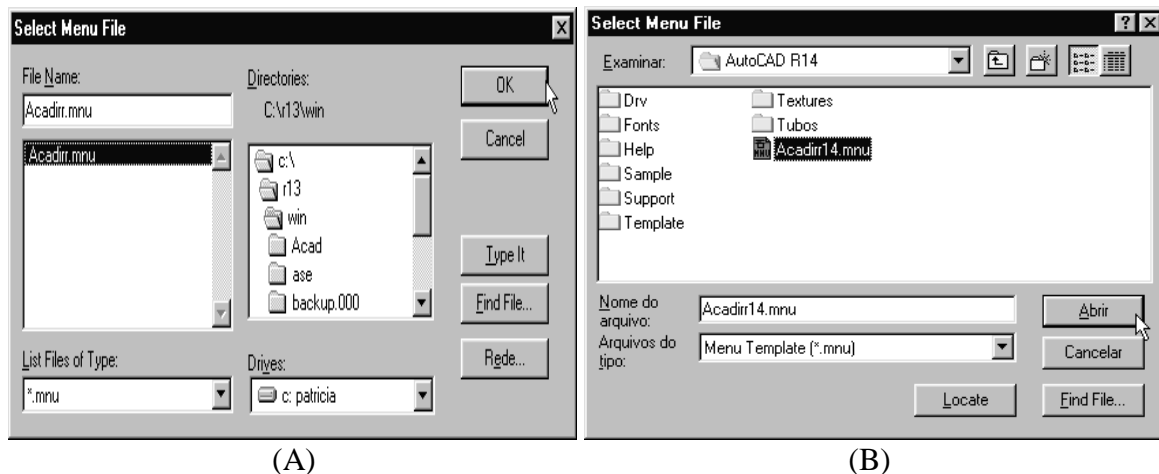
Select Menu File

File Name:

Acadirr.mnu

Acadirr.mnu

Directories:

C:\r13\win

c:\

r13

win

Acad

ase

backup.000

OK

Cancel

Type It

Find File...

Rede...

List Files of Type:

*.mnu

Drives:

c: patricia

(A)

Select Menu File

Examinar:

AutoCAD R14

Drv

Fonts

Help

Sample

Support

Template

Textures

Tubos

Acadirr14.mnu

Nome do arquivo:

Acadirr14.mnu

Abrir

Arquivos do tipo:

Menu Template (*.mnu)

Cancelar

Locate

Find File...

(B)